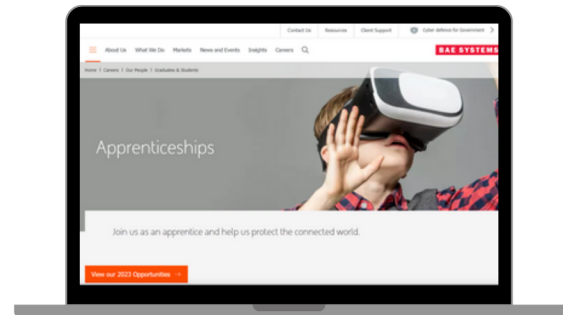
Contact Us Resources Client Support Cyber defence for Government >

About Us What We Do Markets News and Events Insights Careers

BAE SYSTEMS

Home / Careers / Our People / Graduates & Students

Apprenticeships

Join us as an apprentice and help us protect the connected world.

View our 2023 Opportunities →